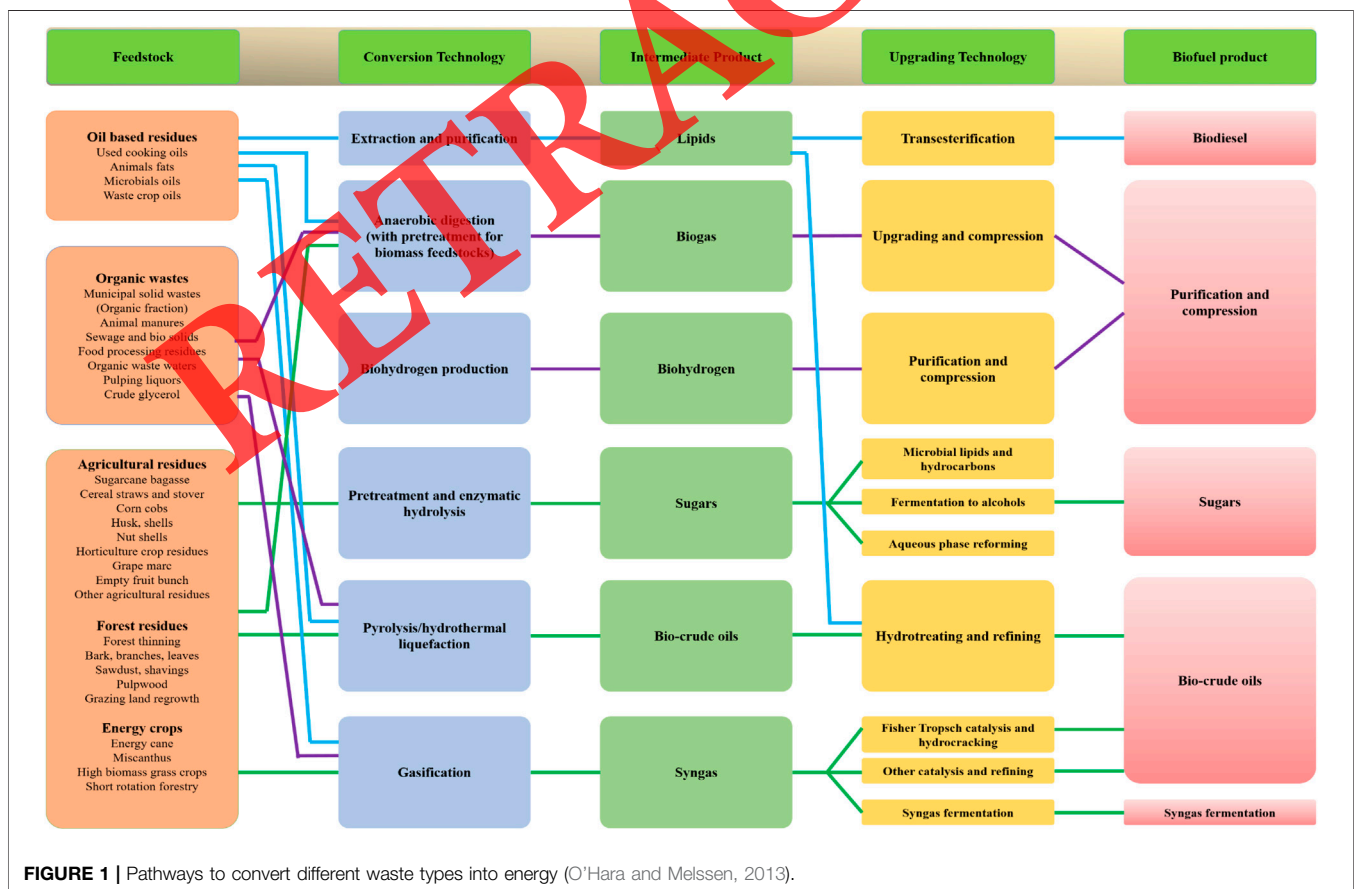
RETRAC

Feedstock

Conversion Technology

Intermediate Product

Upgrading Technology

Biofuel product

Oil based residues
Used cooking oils
Animals fats
Microbials oils
Waste crop oils

Organic wastes
Municipal solid wastes (Organic fraction)
Animal manures
Sewage and bio solids
Food processing residues
Organic waste waters
Pulping liquors
Crude glycerol

Agricultural residues
Sugarcane bagasse
Cereal straws and stover
Corn cobs
Husk, shells
Nut shells
Horticulture crop residues
Grape marc
Empty fruit bunch
Other agricultural residues

Forest residues
Forest thinning
Bark, branches, leaves
Sawdust, shavings
Pulpwood
Grazing land regrowth

Energy crops
Energy cane
Miscanthus
High biomass grass crops
Short rotation forestry

Extraction and purification

Anaerobic digestion (with pretreatment for biomass feedstocks)

Biohydrogen production

Pretreatment and enzymatic hydrolysis

Pyrolysis/hydrothermal liquefaction

Gasification

Lipids

Biogas

Biohydrogen

Sugars

Bio-crude oils

Syngas

Transesterification

Upgrading and compression

Purification and compression

Microbial lipids and hydrocarbons

Fermentation to alcohols

Aqueous phase reforming

Hydrotreating and refining

Fisher Tropsch catalysis and hydrocracking

Other catalysis and refining

Syngas fermentation

Biodiesel

Purification and compression

Sugars

Bio-crude oils

Syngas fermentation

FIGURE 1 | Pathways to convert different waste types into energy (O'Hara and Melssen, 2013).